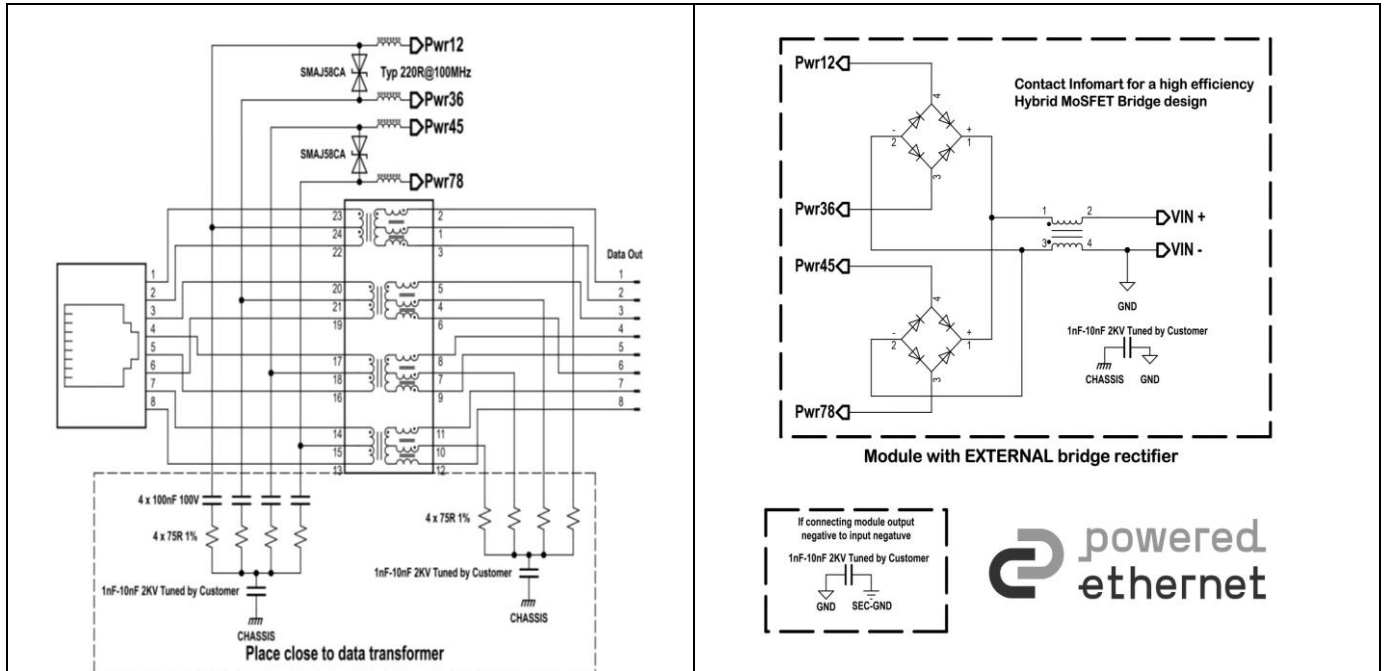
Pwr12
SMAJ58CA
Typ 220R@100MHz
Pwr36
Pwr45
SMAJ58CA
Pwr78

23 2
24 1
22 3
20 5
21 4
19 6
17 8
18 7
16 9
14 11
15 10
13 12

1
2
3
4
5
6
7
8

Data Out
1
2
3
4
5
6
7
8

4 x 100nF 100V
4 x 75R 1%
1nF-10nF 2KV Tuned by Customer
CHASSIS
4 x 75R 1%
1nF-10nF 2KV Tuned by Customer
CHASSIS
Place close to data transformer

Pwr12
Contact Infomart for a high efficiency Hybrid MoSFET Bridge design
4
- +
2 1
3
Pwr36
1 2
VIN +
3 4
VIN -
Pwr45
GND
4
- +
2 1
3
1nF-10nF 2KV Tuned by Customer
CHASSIS GND
Pwr78
Module with EXTERNAL bridge rectifier

If connecting module output negative to input negatuve
1nF-10nF 2KV Tuned by Customer
GND SEC-GND

powered ethernet